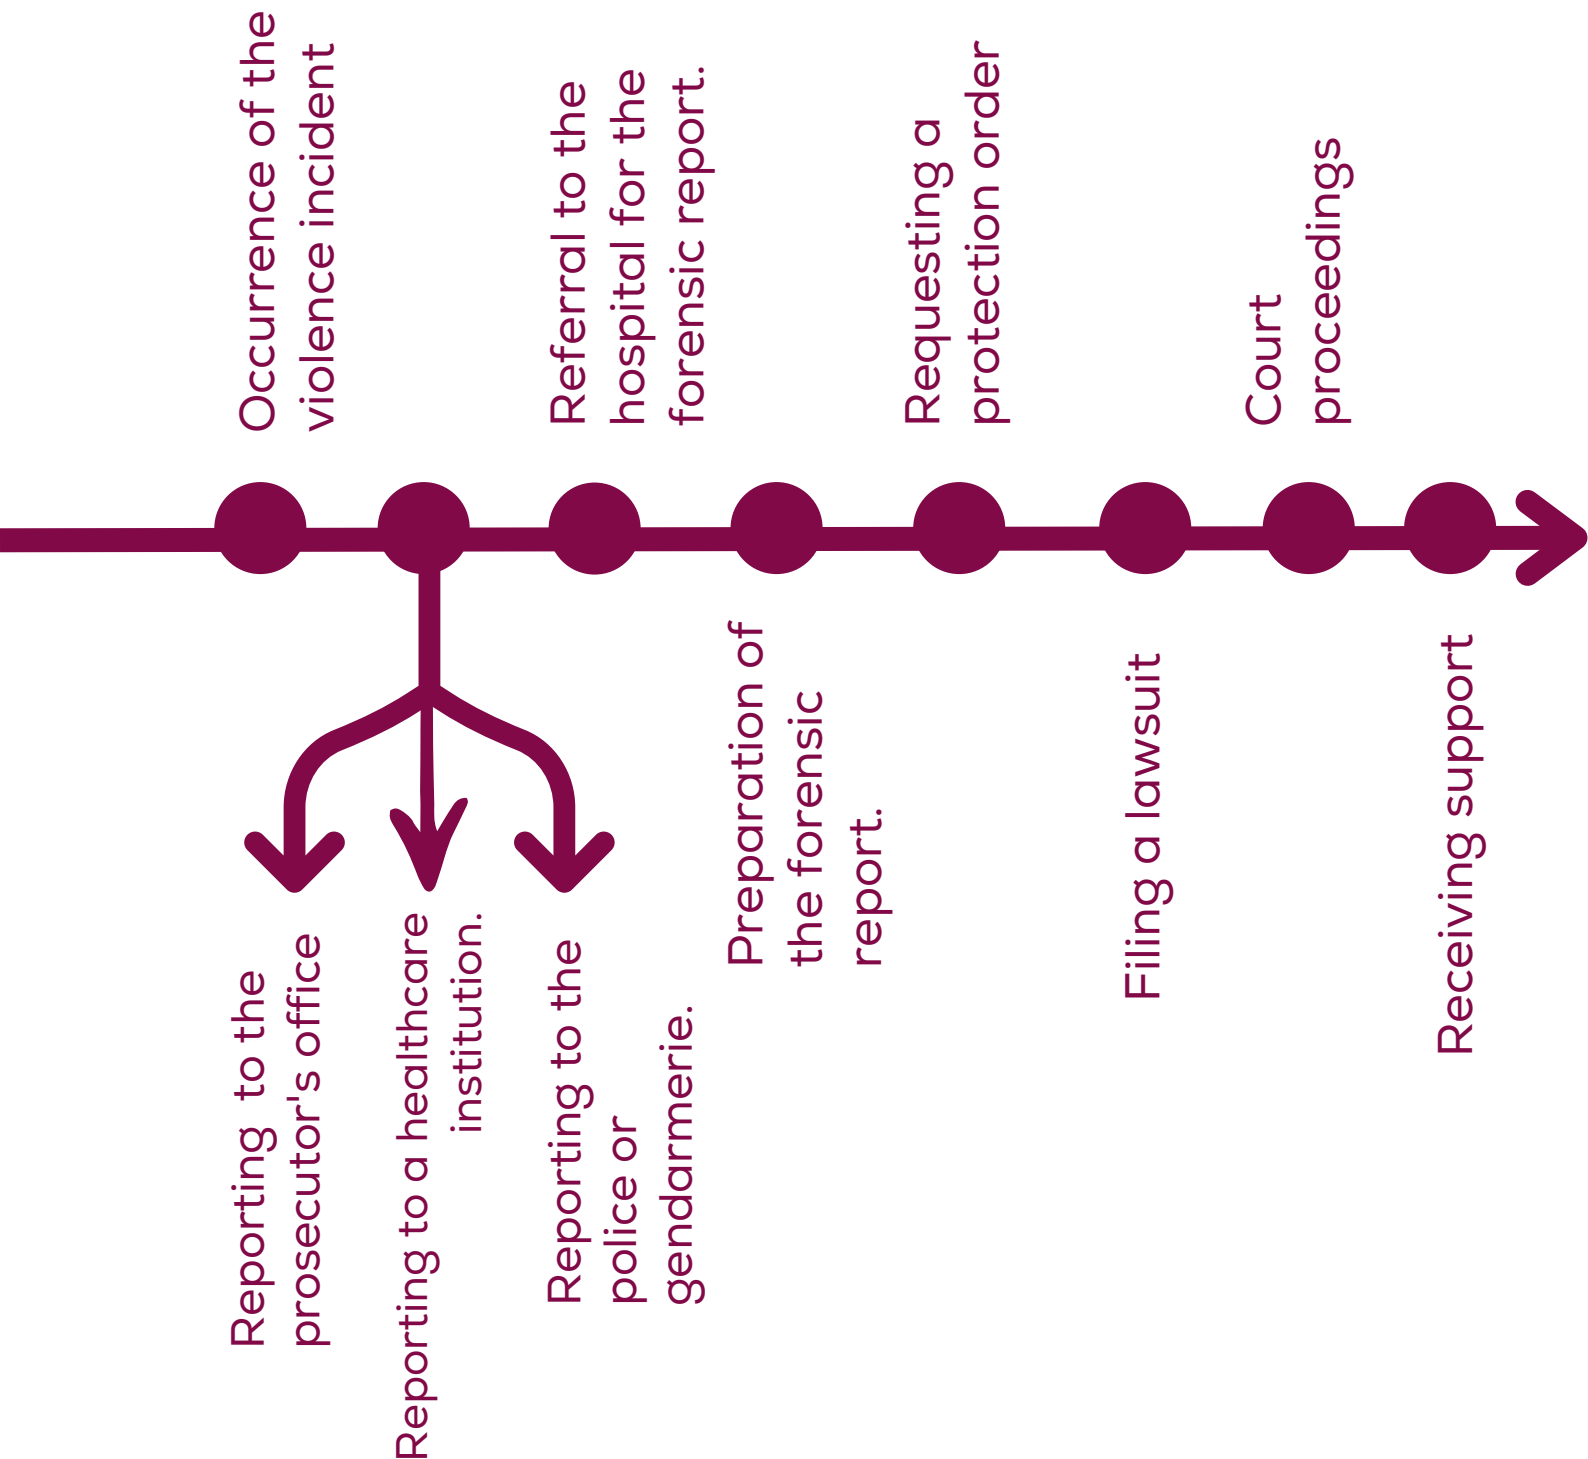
Occurrence of the violence incident

Reporting to the prosecutor's office

Reporting to a healthcare institution.

Reporting to the police or gendarmerie.

Referral to the hospital for the forensic report.

Preparation of the forensic report.

Requesting a protection order

Filing a lawsuit

Court proceedings

Receiving support